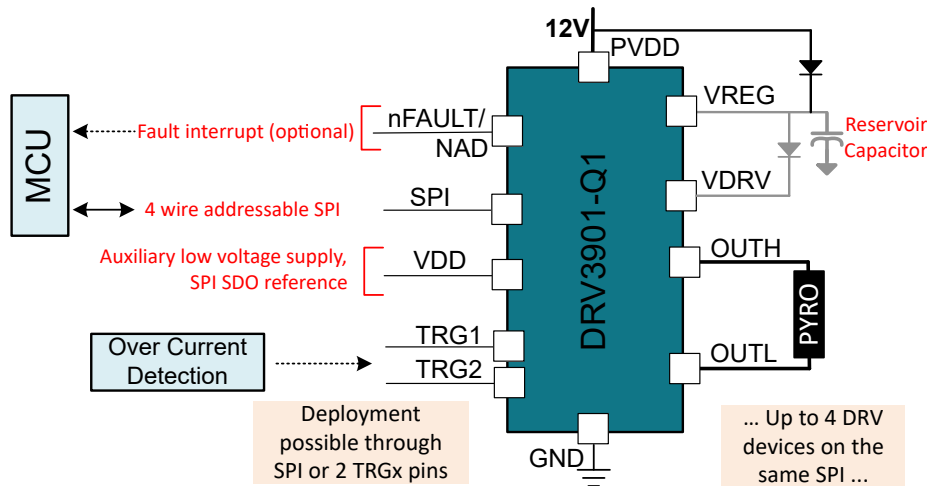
12V
PVDD
MCU
Fault interrupt (optional)
nFAULT/
NAD
VREG
Reservoir
Capacitor
VDRV
4 wire addressable SPI
SPI
DRV3901-Q1
Auxiliary low voltage supply,
SPI SDO reference
VDD
OUTH
PYRO
TRG1
Over Current
Detection
TRG2
OUTL
Deployment
possible through
SPI or 2 TRGx pins
GND
... Up to 4 DRV
devices on the
same SPI ...